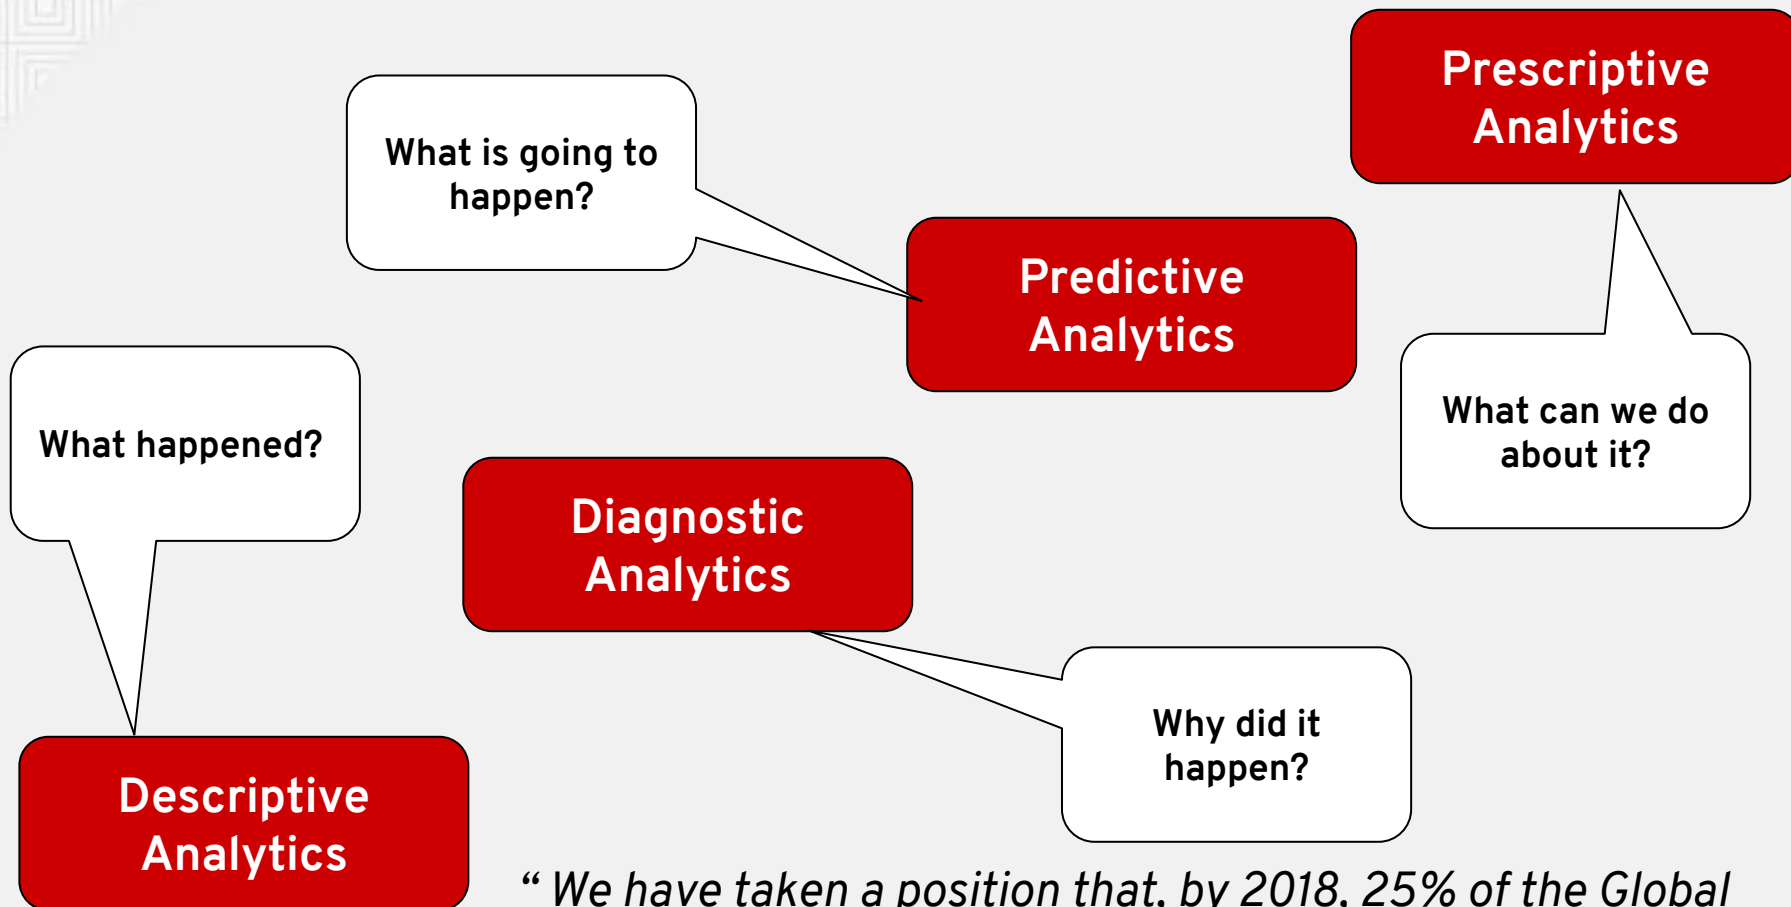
Prescriptive Analytics

What is going to happen?

Predictive Analytics

What can we do about it?

What happened?

Diagnostic Analytics

Why did it happen?

Descriptive Analytics

“ We have taken a position that, by 2018, 25% of the Global